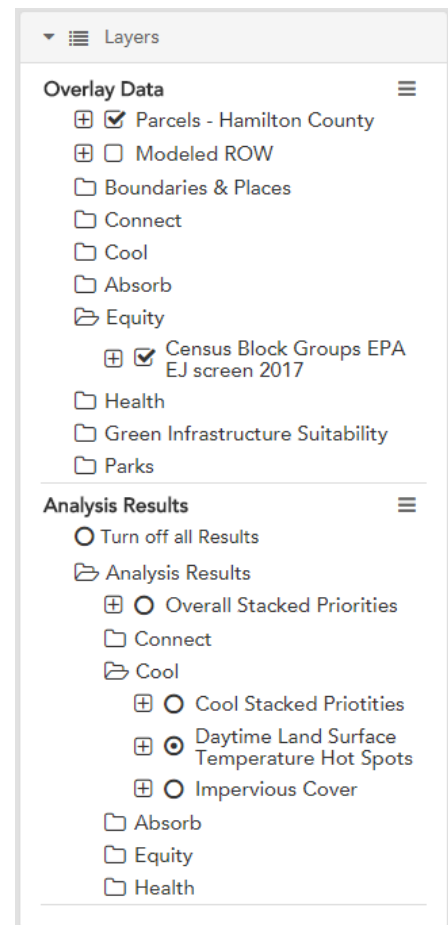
Layers

Overlay Data

Parcels - Hamilton County

Modeled ROW

Boundaries & Places

Connect

Cool

Absorb

Equity

Census Block Groups EPA EJ screen 2017

Health

Green Infrastructure Suitability

Parks

Analysis Results

Turn off all Results

Analysis Results

Overall Stacked Priorities

Connect

Cool

Cool Stacked Priotities

Daytime Land Surface Temperature Hot Spots

Impervious Cover

Absorb

Equity

Health